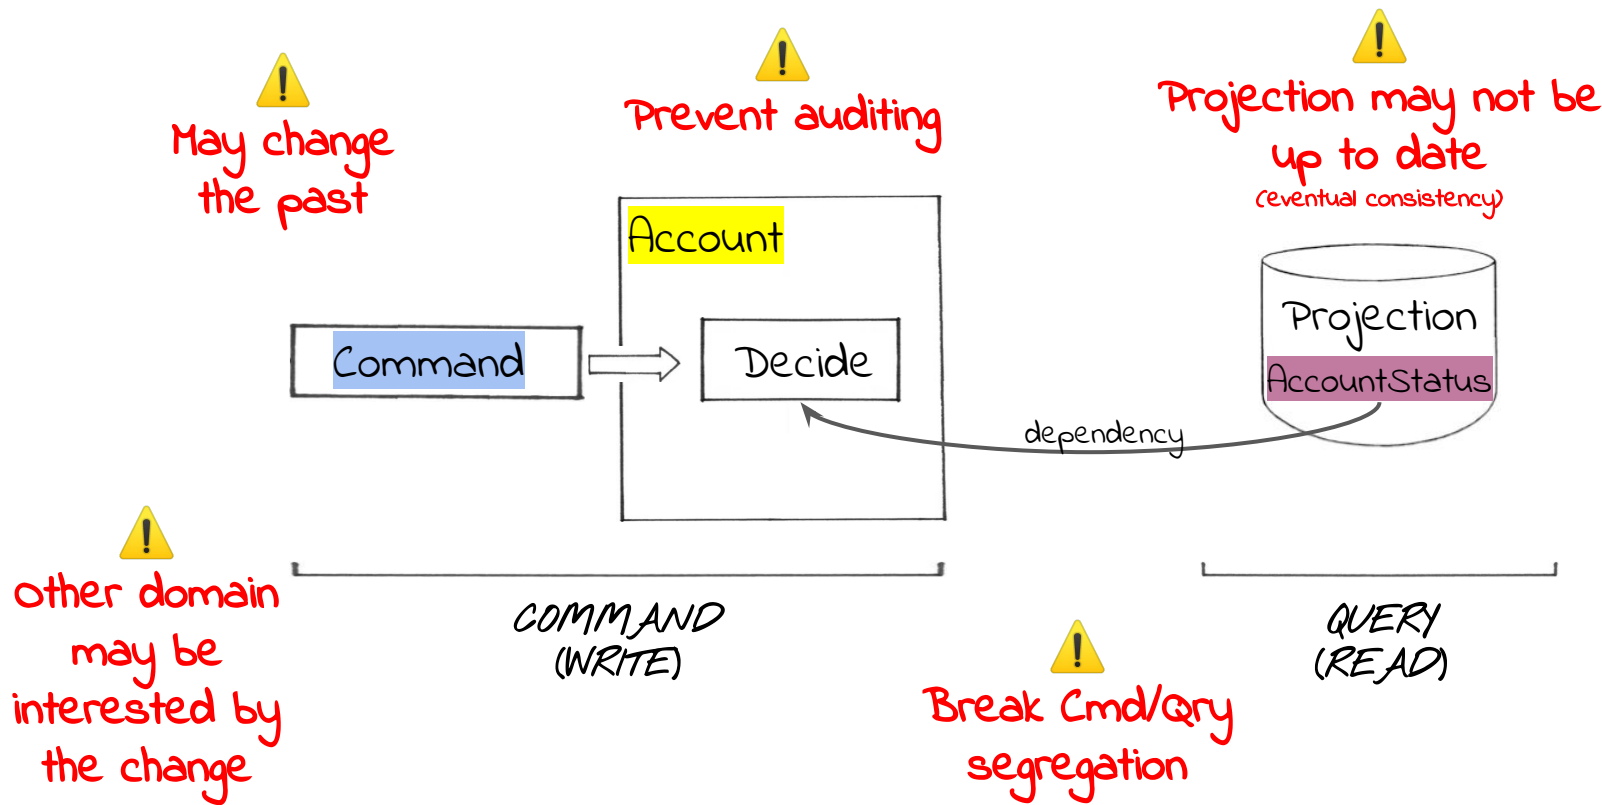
May change the past

Prevent auditing

Projection may not be up to date
(eventual consistency)

Account

Command

Decide

Projection

AccountStatus

dependency

other domain may be interested by the change

COMMAND
(WRITE)

Break Cmd/Qry segregation

QUERY
(READ)